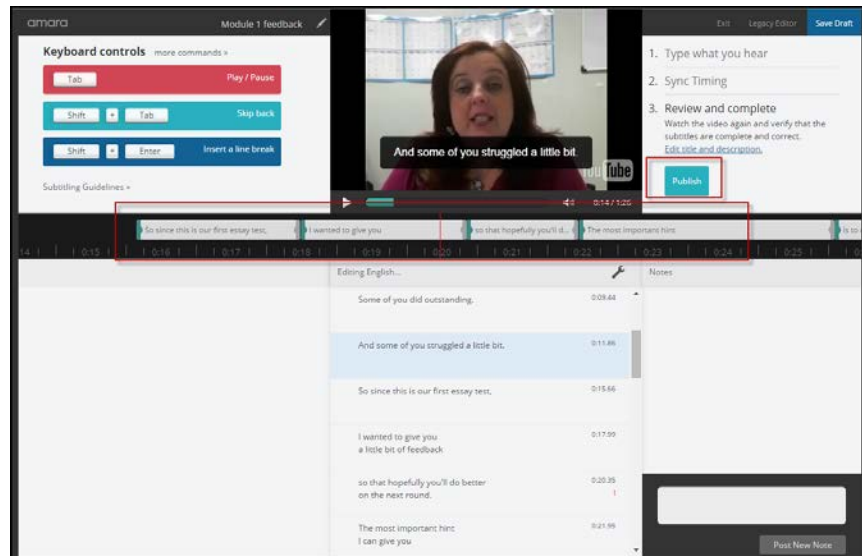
amara

Module 1 feedback

Exit Legacy Editor Save Draft

Keyboard controls more commands »

Tab Play / Pause

Shift + Tab Skip back

Shift + Enter Insert a line break

Subtitling Guidelines »

And some of you struggled a little bit.

YouTube

0:14 / 1:26

1. Type what you hear

2. Sync Timing

3. Review and complete

Watch the video again and verify that the subtitles are complete and correct.

Edit title and description.

Publish

So since this is our first essay test, | I wanted to give you | so that hopefully you'll d... | The most important hint | is to

14 | 0:15 | 0:16 | 0:17 | 0:18 | 0:19 | 0:20 | 0:21 | 0:22 | 0:23 | 0:24 | 0:25

Editing English...

Notes

Some of you did outstanding. 0:09.44

And some of you struggled a little bit. 0:11.86

So since this is our first essay test, 0:15.66

I wanted to give you a little bit of feedback 0:17.99

so that hopefully you'll do better on the next round. 0:20.35

1

The most important hint I can give you 0:21.99

Post New Note